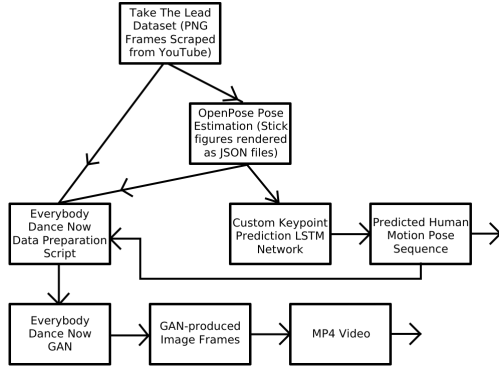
Take The Lead Dataset (PNG Frames Scraped from YouTube)

OpenPose Pose Estimation (Stick figures rendered as JSON files)

Everybody Dance Now Data Preparation Script

Custom Keypoint Prediction LSTM Network

Predicted Human Motion Pose Sequence

Everybody Dance Now GAN

GAN-produced Image Frames

MP4 Video